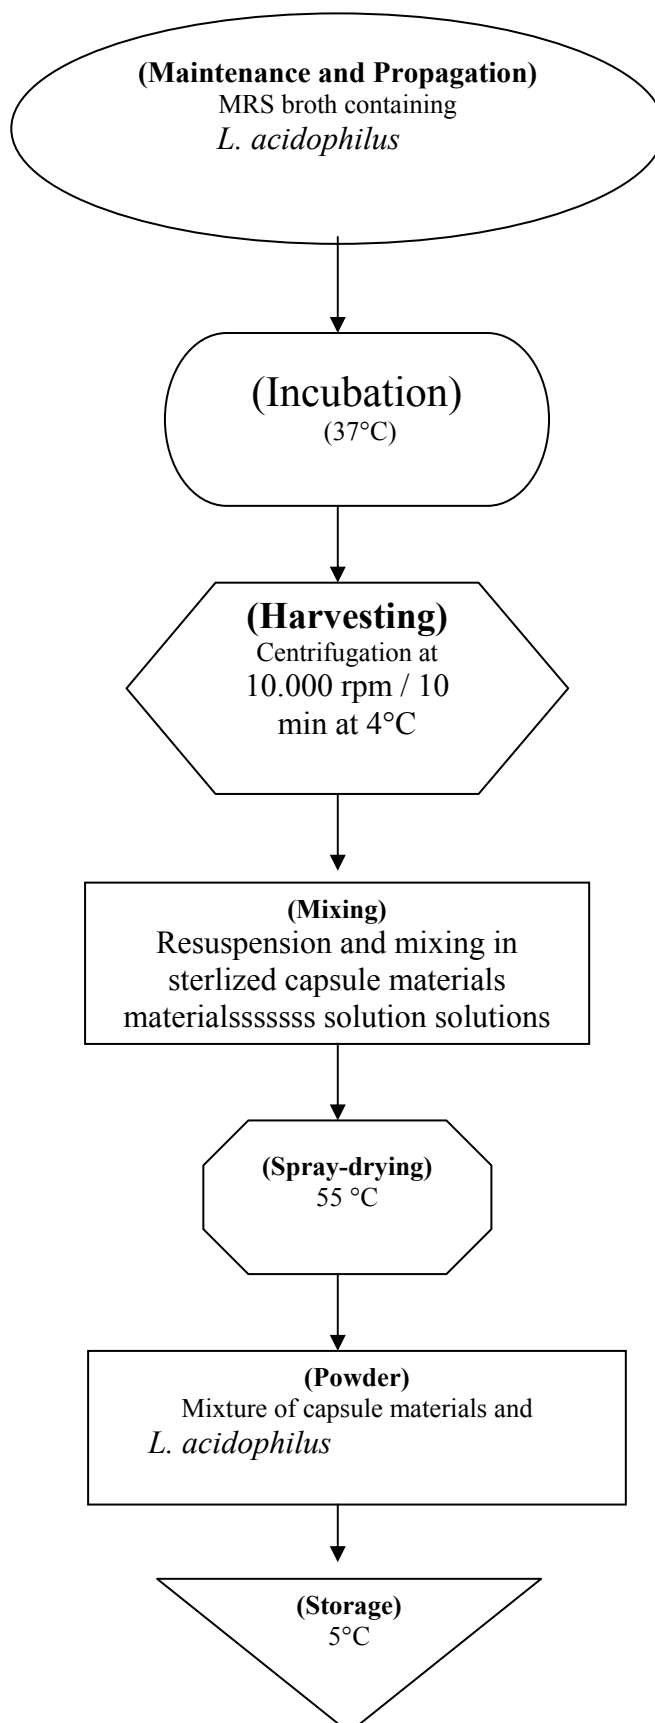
(Maintenance and Propagation)
MRS broth containing
L. acidophilus

(Incubation)
(37°C)

(Harvesting)
Centrifugation at 10.000 rpm / 10 min at 4°C

(Mixing)
Resuspension and mixing in sterlized capsule materials materialsssssss solution solutions

(Spray-drying)
55 °C

(Powder)
Mixture of capsule materials and L. acidophilus

(Storage)
5°C